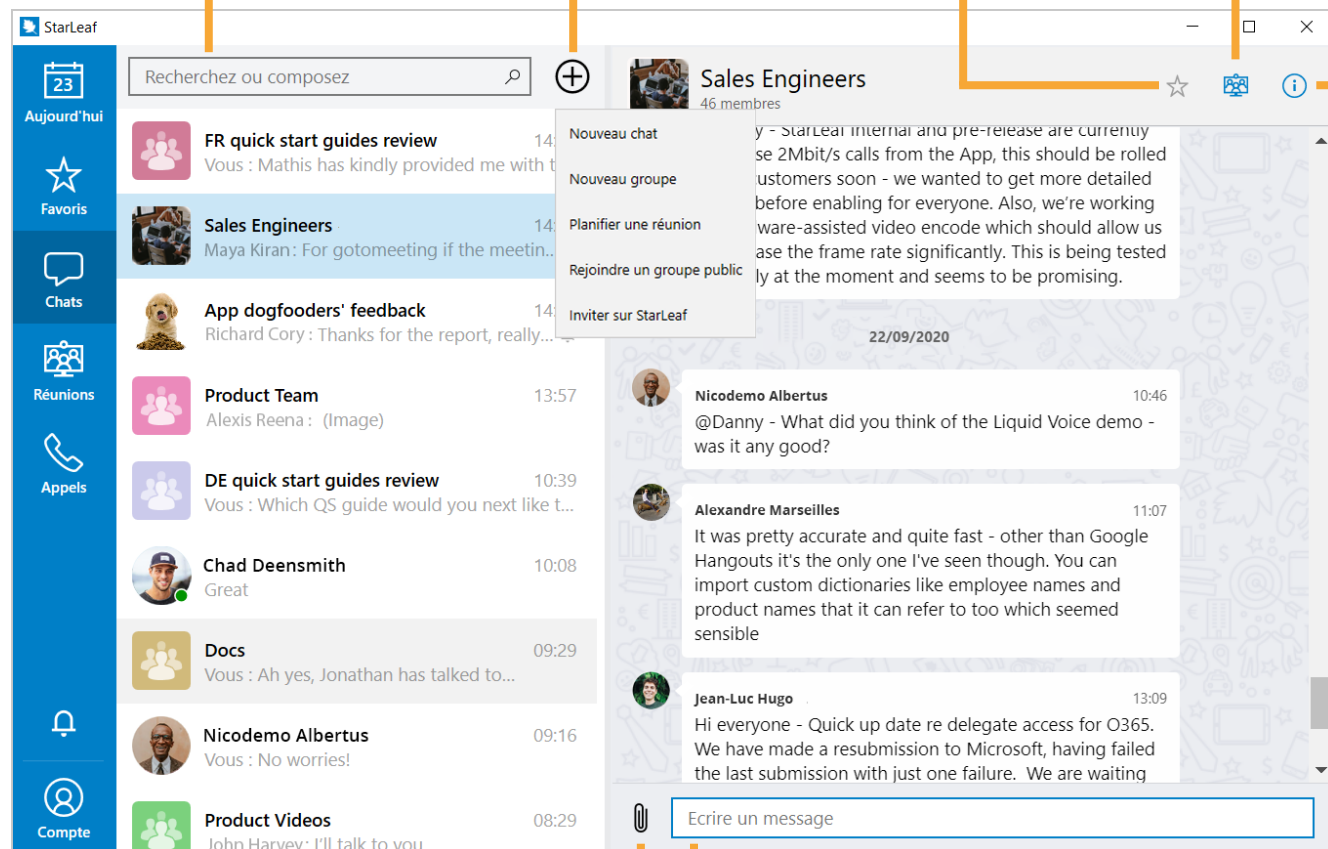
StarLeaf

23
Aujourd'hui
Favoris
Chats
Réunions
Appels
Compte

Recherchez ou composez

Nouveau chat
Nouveau groupe
Planifier une réunion
Rejoindre un groupe public
Inviter sur StarLeaf

FR quick start guides review
Vous : Mathis has kindly provided me with t

Sales Engineers 14
Maya Kiran : For gotomeeting if the meetin...

App dogfooders' feedback 14
Richard Cory : Thanks for the report, really...

Product Team 13:57
Alexis Reena : (Image)

DE quick start guides review 10:39
Vous : Which QS guide would you next like t...

Chad Deensmith 10:08
Great

Docs 09:29
Vous : Ah yes, Jonathan has talked to...

Nicodemo Albertus 09:16
Vous : No worries!

Product Videos 08:29
John Harvey: I'll talk to you

Sales Engineers
46 membres

y - StarLeaf internal and pre-release are currently se 2Mbit/s calls from the App, this should be rolled ustomers soon - we wanted to get more detailed before enabling for everyone. Also, we're working ware-assisted video encode which should allow us ase the frame rate significantly. This is being tested ly at the moment and seems to be promising.

22/09/2020

Nicodemo Albertus 10:46
@Danny - What did you think of the Liquid Voice demo - was it any good?

Alexandre Marseilles 11:07
It was pretty accurate and quite fast - other than Google Hangouts it's the only one I've seen though. You can import custom dictionaries like employee names and product names that it can refer to too which seemed sensible

Jean-Luc Hugo 13:09
Hi everyone - Quick up date re delegate access for O365. We have made a resubmission to Microsoft, having failed the last submission with just one failure. We are waiting

Ecrire un message